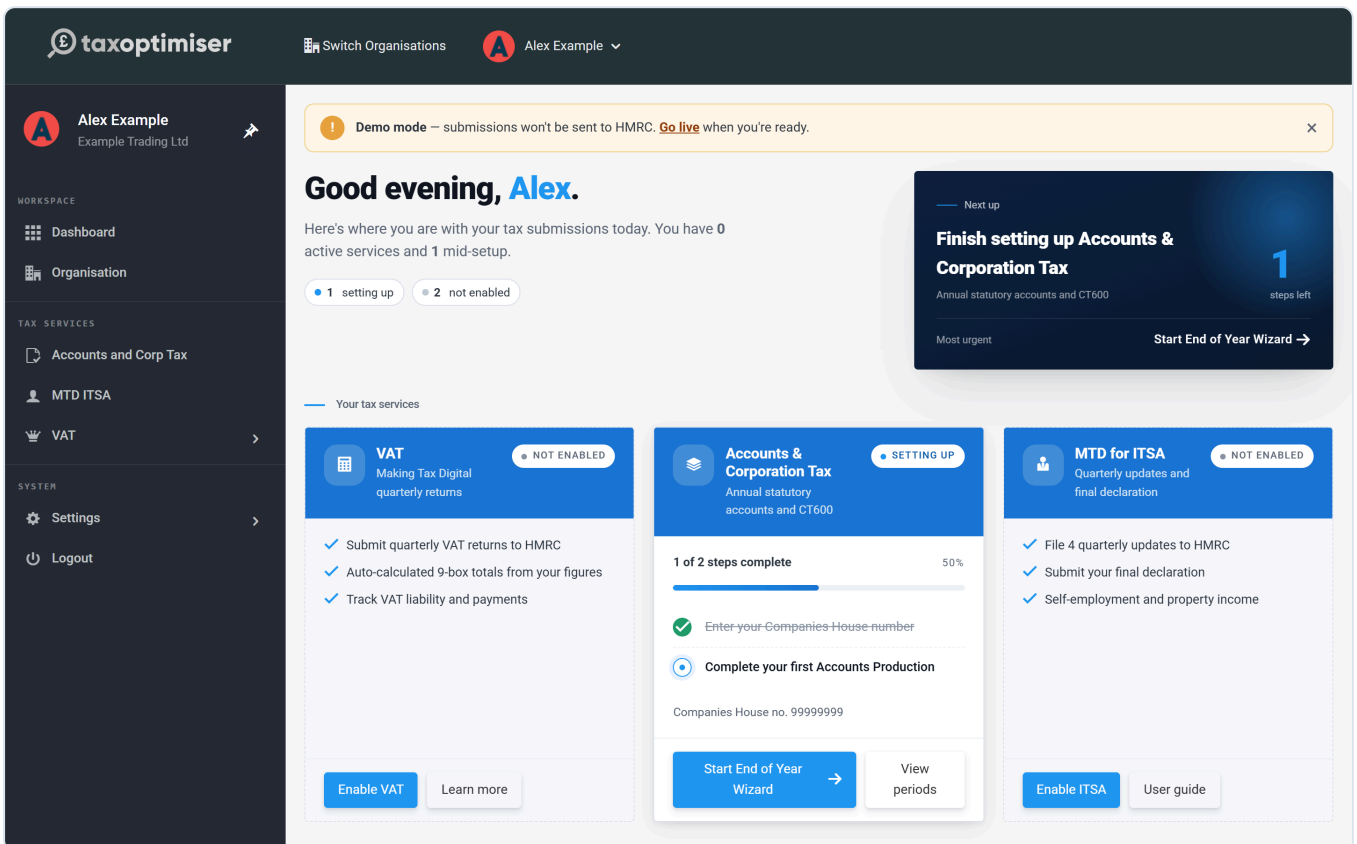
taxoptimiser

Switch Organisations

Alex Example

Alex Example
Example Trading Ltd

WORKSPACE
Dashboard
Organisation

TAX SERVICES
Accounts and Corp Tax
MTD ITSA
VAT

SYSTEM
Settings
Logout

Demo mode — submissions won't be sent to HMRC. Go live when you're ready.

Good evening, Alex.

Here's where you are with your tax submissions today. You have 0 active services and 1 mid-setup.

1 setting up
2 not enabled

Next up
Finish setting up Accounts & Corporation Tax
Annual statutory accounts and CT600
1
steps left
Most urgent
Start End of Year Wizard →

Your tax services

VAT
Making Tax Digital quarterly returns
NOT ENABLED
Submit quarterly VAT returns to HMRC
Auto-calculated 9-box totals from your figures
Track VAT liability and payments
Enable VAT
Learn more

Accounts & Corporation Tax
Annual statutory accounts and CT600
SETTING UP
1 of 2 steps complete
50%
Enter your Companies House number
Complete your first Accounts Production
Companies House no. 99999999
Start End of Year Wizard →
View periods

MTD for ITSA
Quarterly updates and final declaration
NOT ENABLED
File 4 quarterly updates to HMRC
Submit your final declaration
Self-employment and property income
Enable ITSA
User guide